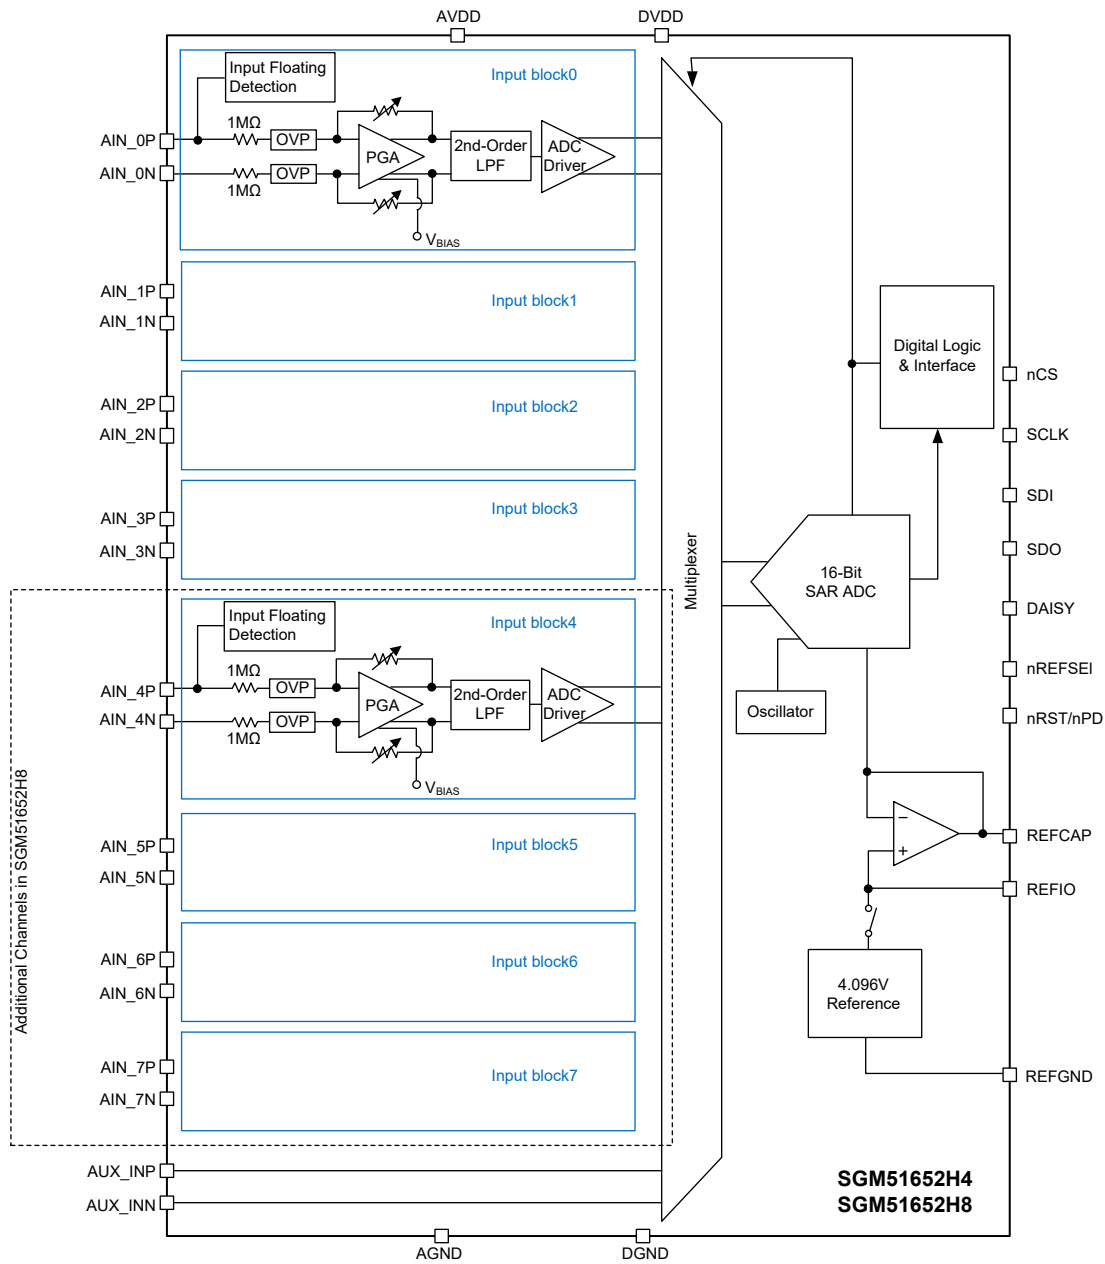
AVDD
DVDD

Input Floating Detection
Input block0
1MΩ
AIN_0P
OVP
PGA
2nd-Order LPF
ADC Driver
AIN_0N
OVP
1MΩ
$V_{BIAS}$

AIN_1P
AIN_1N
Input block1

AIN_2P
AIN_2N
Input block2

AIN_3P
AIN_3N
Input block3

Input Floating Detection
Input block4
1MΩ
AIN_4P
OVP
PGA
2nd-Order LPF
ADC Driver
AIN_4N
OVP
1MΩ
$V_{BIAS}$

AIN_5P
AIN_5N
Input block5

AIN_6P
AIN_6N
Input block6

AIN_7P
AIN_7N
Input block7

Additional Channels in SGM51652H8

AUX_INP
AUX_INN

Multiplexer

Digital Logic & Interface
nCS
SCLK
SDI
SDO
DAISY
nREFSEI
nRST/nPD

16-Bit SAR ADC
Oscillator

−
+
REFCAP
REFIO

4.096V Reference
REFGND

SGM51652H4
SGM51652H8

AGND
DGND